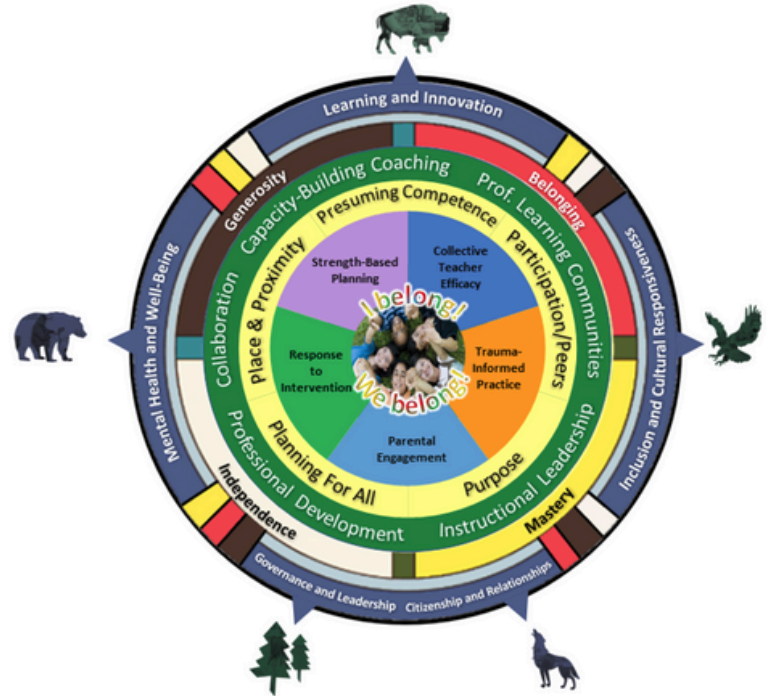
Learning and Innovation

Inclusion and Cultural Responsiveness

Citizenship and Relationships

Governance and Leadership

Mental Health and Well-Being

Generosity

Belonging

Mastery

Independence

Capacity-Building Coaching

Prof. Learning Communities

Instructional Leadership

Professional Development

Collaboration

Presuming Competence

Participation/Peers

Purpose

Planning For All

Place & Proximity

Strength-Based Planning

Collective Teacher Efficacy

Trauma-Informed Practice

Parental Engagement

Response to Intervention

I belong!

We belong!